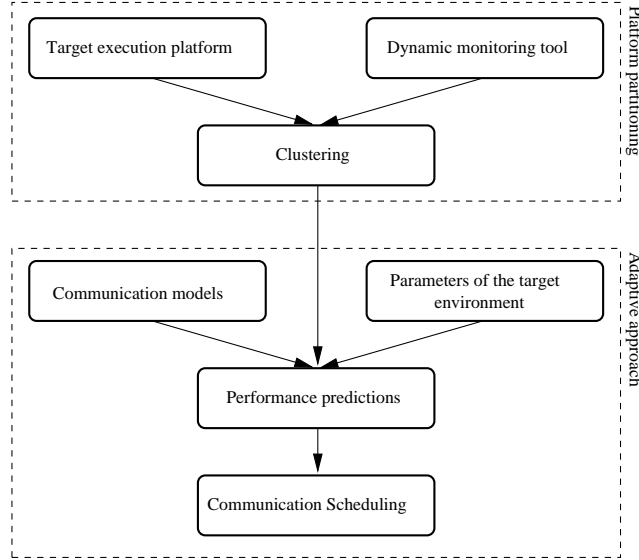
Platform partitioning

Target execution platform

Dynamic monitoring tool

Clustering

Adaptive approach

Communication models

Parameters of the target environment

Performance predictions

Communication Scheduling